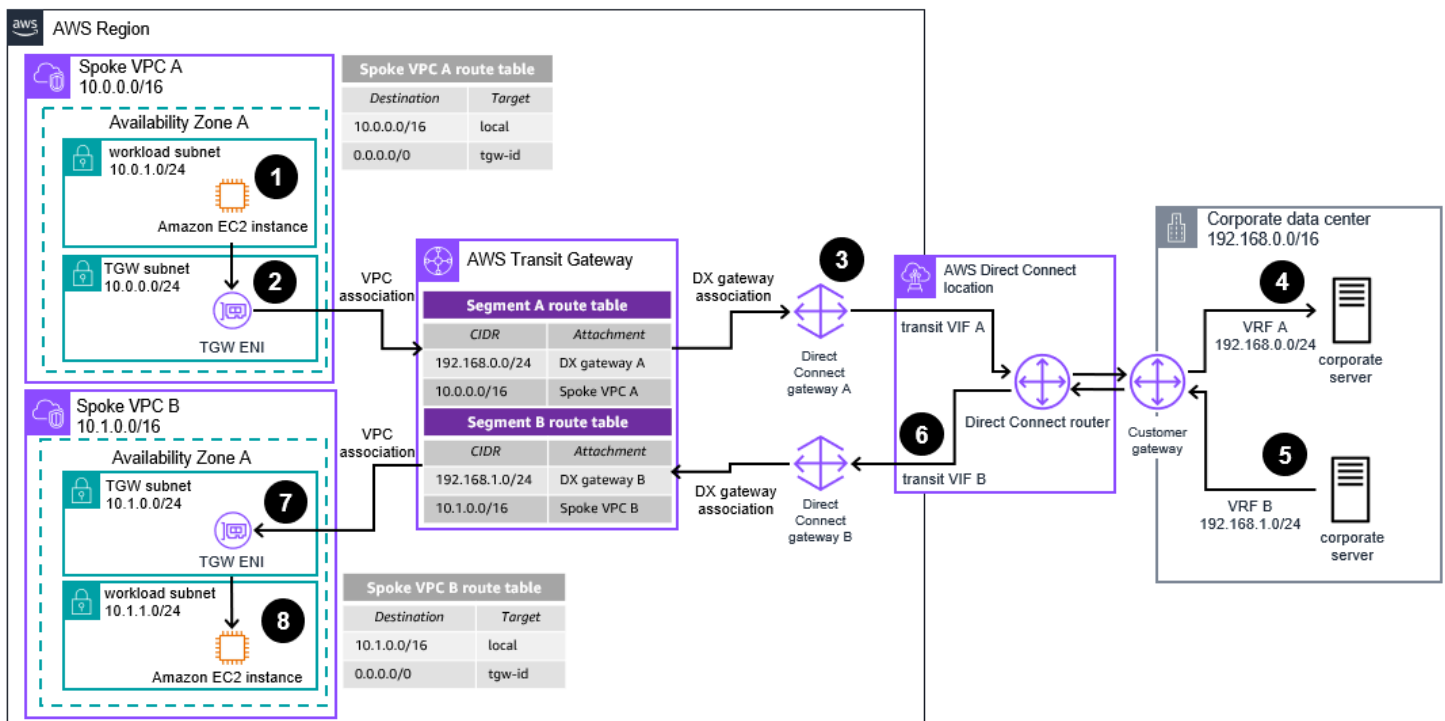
aws AWS Region

Spoke VPC A
10.0.0.0/16

Availability Zone A

workload subnet
10.0.1.0/24

1

Amazon EC2 instance

TGW subnet
10.0.0.0/24

2

TGW ENI

Spoke VPC A route table

| Destination | Target |
|---|---|
| 10.0.0.0/16 | local |
| 0.0.0.0/0 | tgw-id |

VPC association

AWS Transit Gateway

Segment A route table

| CIDR | Attachment |
|---|---|
| 192.168.0.0/24 | DX gateway A |
| 10.0.0.0/16 | Spoke VPC A |

Segment B route table

| CIDR | Attachment |
|---|---|
| 192.168.1.0/24 | DX gateway B |
| 10.1.0.0/16 | Spoke VPC B |

DX gateway association

3

Direct Connect gateway A

AWS Direct Connect location

transit VIF A

Direct Connect router

6

transit VIF B

Direct Connect gateway B

DX gateway association

Corporate data center
192.168.0.0/16

4

VRF A
192.168.0.0/24

corporate server

Customer gateway

5

VRF B
192.168.1.0/24

corporate server

Spoke VPC B
10.1.0.0/16

VPC association

Availability Zone A

TGW subnet
10.1.0.0/24

7

TGW ENI

workload subnet
10.1.1.0/24

8

Amazon EC2 instance

Spoke VPC B route table

| Destination | Target |
|---|---|
| 10.1.0.0/16 | local |
| 0.0.0.0/0 | tgw-id |